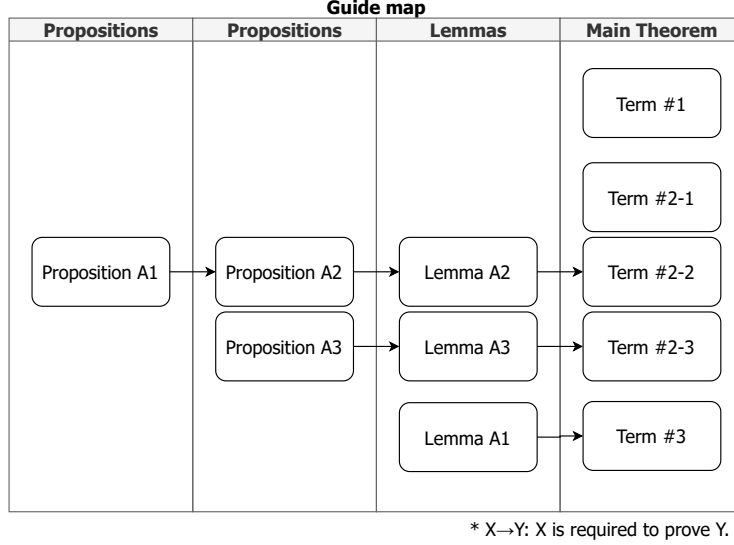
Guide map

| Propositions | Propositions | Lemmas | Main Theorem |
|---|---|---|---|
| | | | Term #1 |
| | | | Term #2-1 |
| Proposition A1 | Proposition A2 | Lemma A2 | Term #2-2 |
| | Proposition A3 | Lemma A3 | Term #2-3 |
| | | Lemma A1 | Term #3 |

* X→Y: X is required to prove Y.